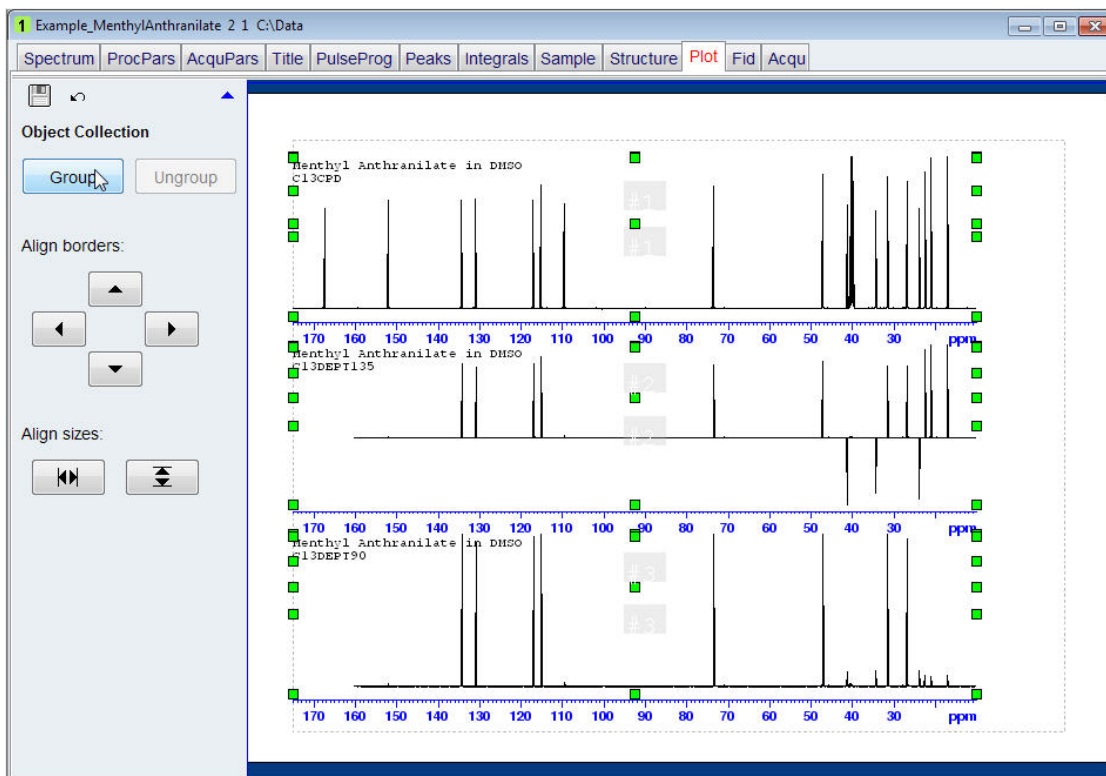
1 Example_MenthylAnthranilate 2 1 C:\Data

Spectrum | ProcPars | AcquPars | Title | PulseProg | Peaks | Integrals | Sample | Structure | Plot | Fid | Acqu

Object Collection

Group

Ungroup

Align borders:

Align sizes:

Menthyl Anthranilate in DMSO
C13CPD

#1

#1

170 160 150 140 130 120 110 100 90 80 70 60 50 40 30 ppm

Menthyl Anthranilate in DMSO
C13DEPT135

#2

#2

170 160 150 140 130 120 110 100 90 80 70 60 50 40 30 ppm

Menthyl Anthranilate in DMSO
C13DEPT90

#3

#3

170 160 150 140 130 120 110 100 90 80 70 60 50 40 30 ppm